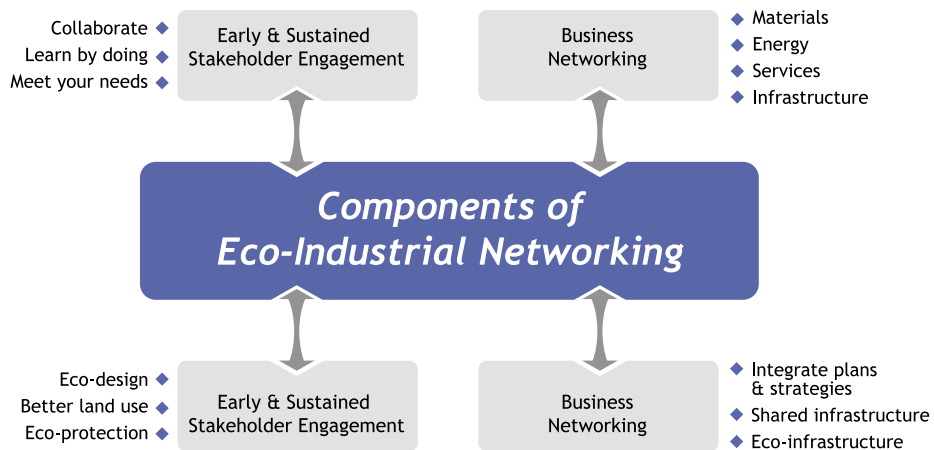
Collaborate
Learn by doing
Meet your needs

Early & Sustained Stakeholder Engagement

Business Networking

Materials
Energy
Services
Infrastructure

Components of Eco-Industrial Networking

Eco-design
Better land use
Eco-protection

Early & Sustained Stakeholder Engagement

Business Networking

Integrate plans & strategies
Shared infrastructure
Eco-infrastructure